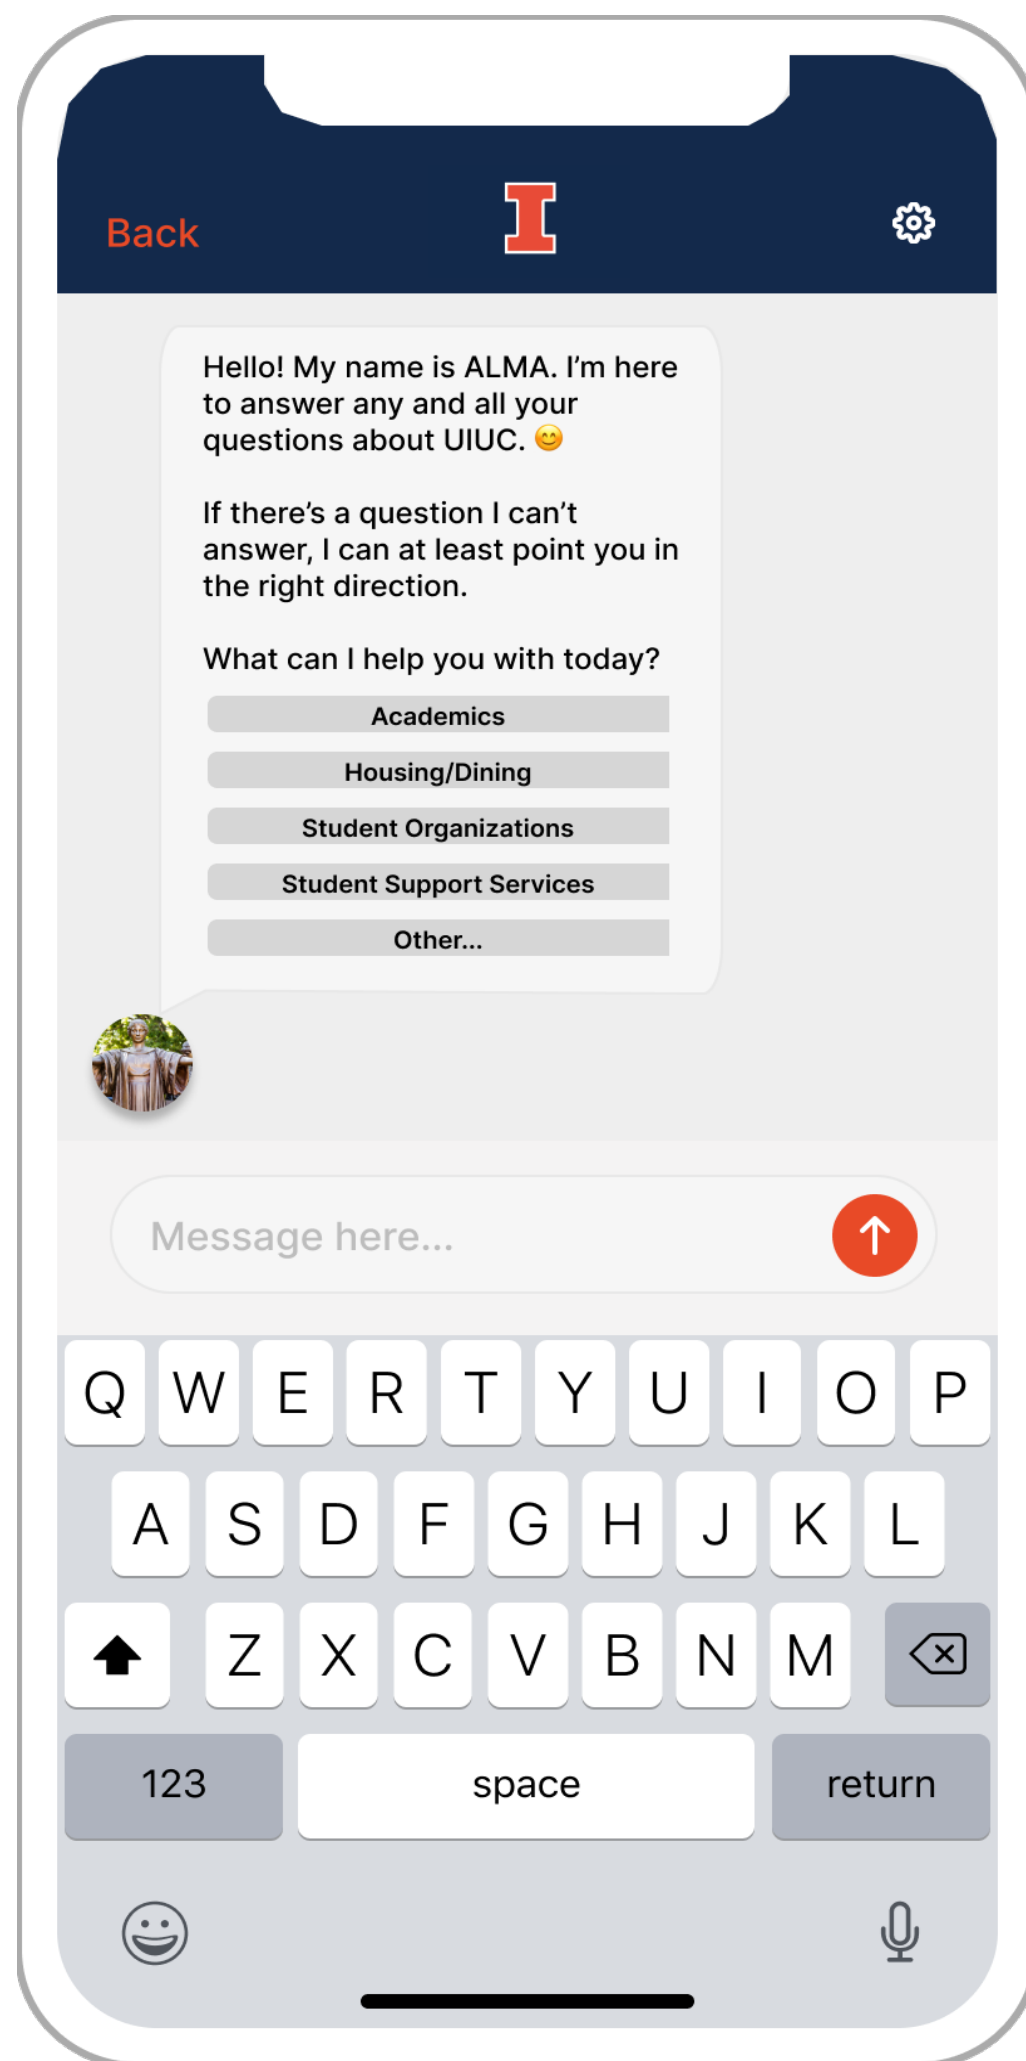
Back

I

Hello! My name is ALMA. I'm here to answer any and all your questions about UIUC. 😊

If there's a question I can't answer, I can at least point you in the right direction.

What can I help you with today?

Academics

Housing/Dining

Student Organizations

Student Support Services

Other...

Message here...

Q W E R T Y U I O P

A S D F G H J K L

Z X C V B N M

123 space return